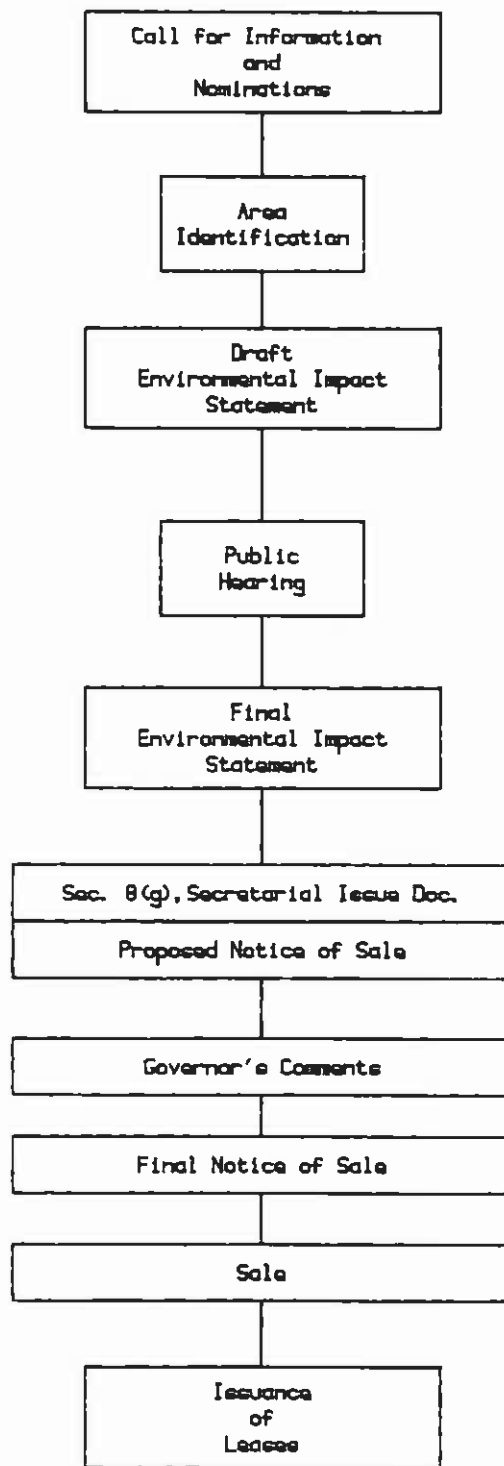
Call for Information and Nominations

Area Identification

Draft Environmental Impact Statement

Public Hearing

Final Environmental Impact Statement

Sec. 8(g), Secretarial Issue Doc.

Proposed Notice of Sale

Governor's Comments

Final Notice of Sale

Sale

Issuance of Leases